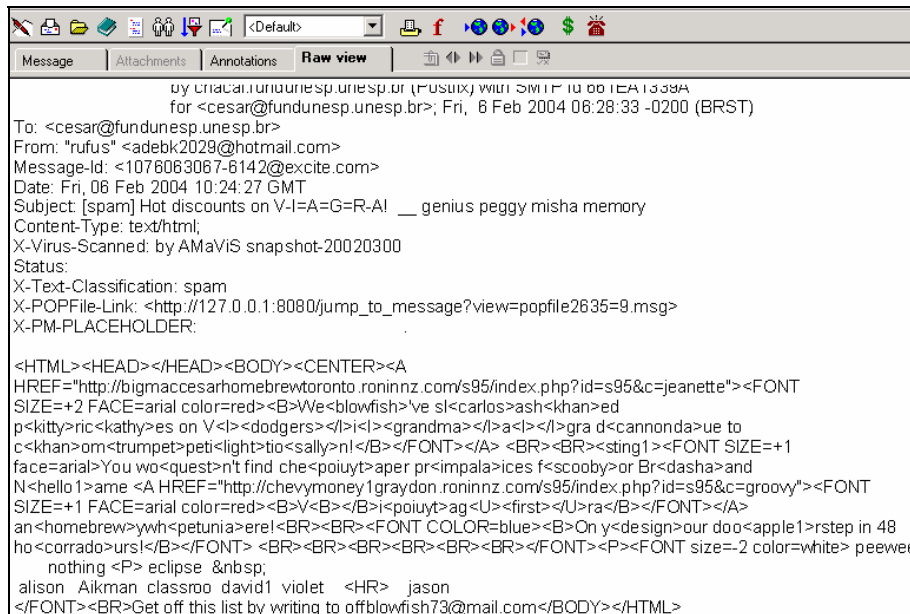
<Default>

Message | Attachments | Annotations | Raw view

by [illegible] (Postfix) with SMTP id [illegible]
for <cesar@fundunesp.unesp.br>; Fri, 6 Feb 2004 06:28:33 -0200 (BRST)
To: <cesar@fundunesp.unesp.br>
From: "rufus" <adebk2029@hotmail.com>
Message-Id: <1076063067-6142@excite.com>
Date: Fri, 06 Feb 2004 10:24:27 GMT
Subject: [spam] Hot discounts on V-I=A=G=R-A! __ genius peggy misha memory
Content-Type: text/html;
X-Virus-Scanned: by AMaViS snapshot-20020300
Status:
X-Text-Classification: spam
X-POPFile-Link: <http://127.0.0.1:8080/jump_to_message?view=popfile2635=9.msg>
X-PM-PLACEHOLDER:

<HTML><HEAD></HEAD><BODY><CENTER><A HREF="http://bigmaccesarhomebrewtoronto.roninnz.com/s95/index.php?id=s95&c=jeanette"><FONT SIZE=+2 FACE=arial color=red><B>We<blowfish>'ve sl<carlos>ash<khan>ed p<kitty>ric<kathy>es on V<l><dodgers></l>i<l><grandma></l>a<l></l>gra d<cannonda>ue to c<khan>om<trumpet>peti<light>tio<sally>n!</B></FONT></A> <BR><BR><sting1><FONT SIZE=+1 face=arial>You wo<quest>n't find che<poiuyt>aper pr<impala>ices f<scooby>or Br<dasha>and N<hello1>ame <A HREF="http://chevymoney1graydon.roninnz.com/s95/index.php?id=s95&c=groovy"><FONT SIZE=+1 FACE=arial color=red><B>V<B></B>i<poiuyt>ag<U><first></U>ra</B></FONT></A> an<homebrew>ywh<petunia>ere!<BR><BR><FONT COLOR=blue><B>On y<design>our doo<apple1>rstep in 48 ho<corrado>urs!</B></FONT> <BR><BR><BR><BR><BR><BR></FONT><P><FONT size=-2 color=white> peewe
nothing <P> eclipse &nbsp;
alison Aikman classroo david1 violet <HR> jason
</FONT><BR>Get off this list by writing to offblowfish73@mail.com</BODY></HTML>